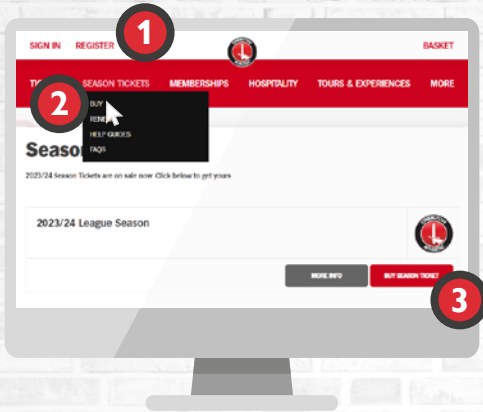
SIGN IN REGISTER

1

BASKET

TI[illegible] SEASON TICKETS MEMBERSHIPS HOSPITALITY TOURS & EXPERIENCES MORE

2

BUY
RENE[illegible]
HELP GUIDES
FAQS

Seaso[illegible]

2023/24 Season Tickets are on sale now. Click below to get yours

2023/24 League Season

MORE INFO

BUY SEASON TICKET

3